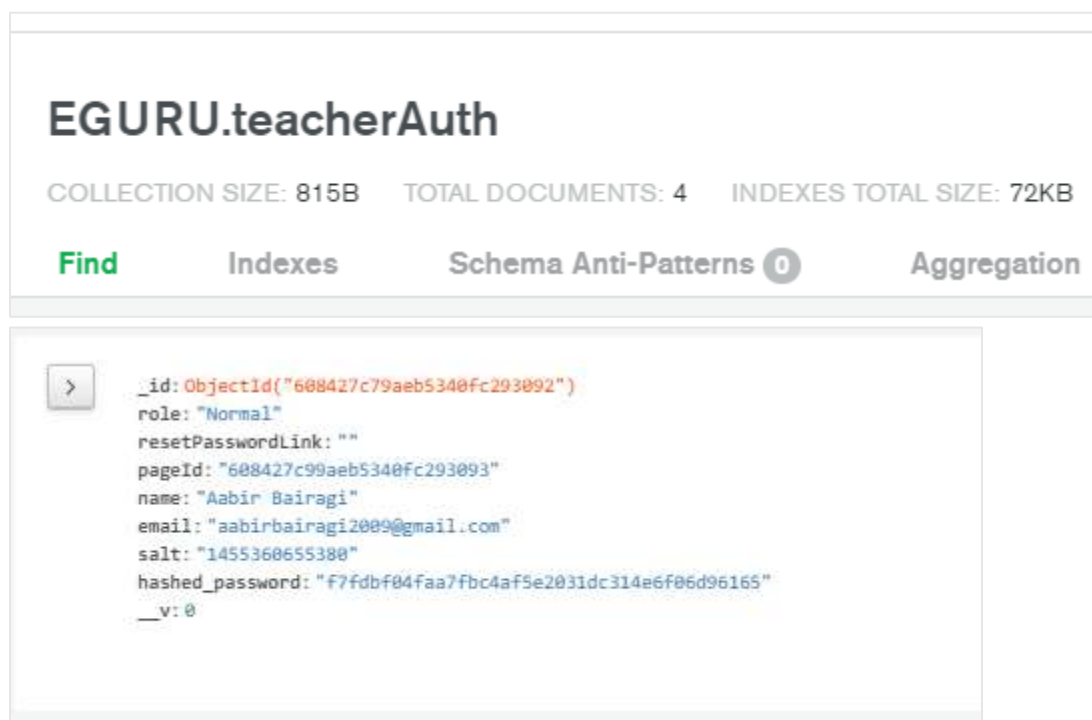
EGURU.teacherAuth

COLLECTION SIZE: 815B TOTAL DOCUMENTS: 4 INDEXES TOTAL SIZE: 72KB

Find Indexes Schema Anti-Patterns 0 Aggregation

>

_id: ObjectId("608427c79aeb5340fc293092")
role: "Normal"
resetPasswordLink: ""
pageId: "608427c99aeb5340fc293093"
name: "Aabir Bairagi"
email: "aabirbairagi2009@gmail.com"
salt: "1455360655380"
hashed_password: "f7fdbf04faa7fbc4af5e2031dc314e6f06d96165"
__v: 0